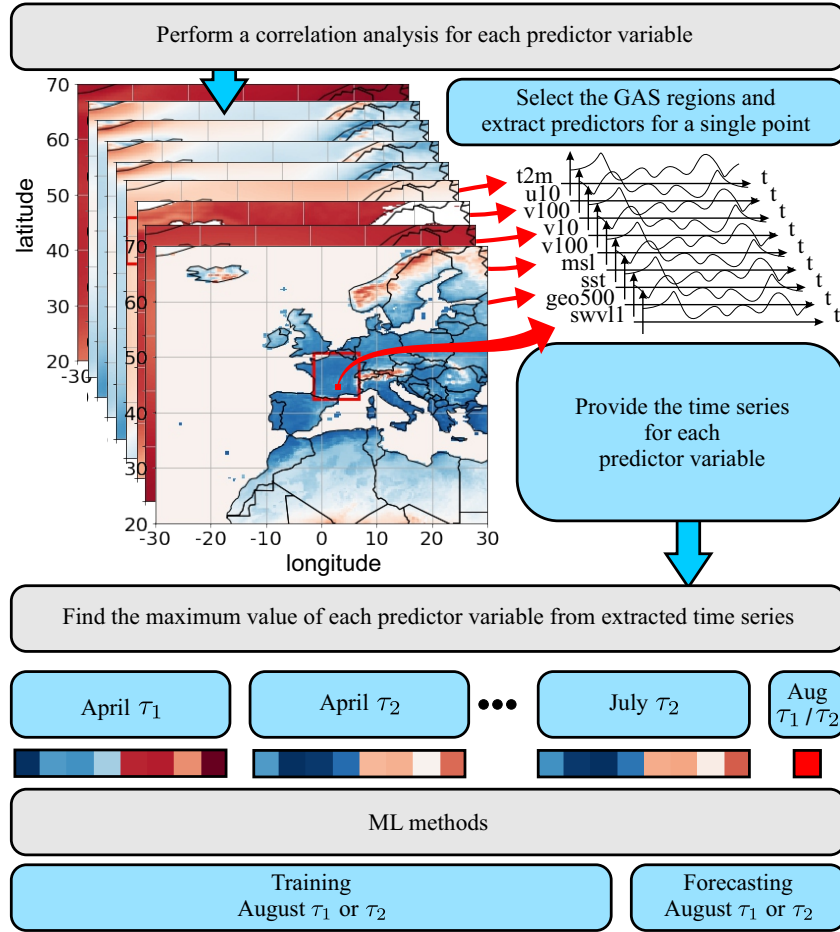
Perform a correlation analysis for each predictor variable

Select the GAS regions and extract predictors for a single point

70
60
50
40
30
20
-30
latitude

70
60
50
40
30
20
-30 -20 -10 0 10 20 30
longitude

t2m
u10
v100
v10
v100
msl
sst
geo500
swvl1
t
t
t
t
t
t
t
t
t

Provide the time series for each predictor variable

Find the maximum value of each predictor variable from extracted time series

April $\tau_1$

April $\tau_2$

•••

July $\tau_2$

Aug $\tau_1$ / $\tau_2$

ML methods

Training
August $\tau_1$ or $\tau_2$

Forecasting
August $\tau_1$ or $\tau_2$